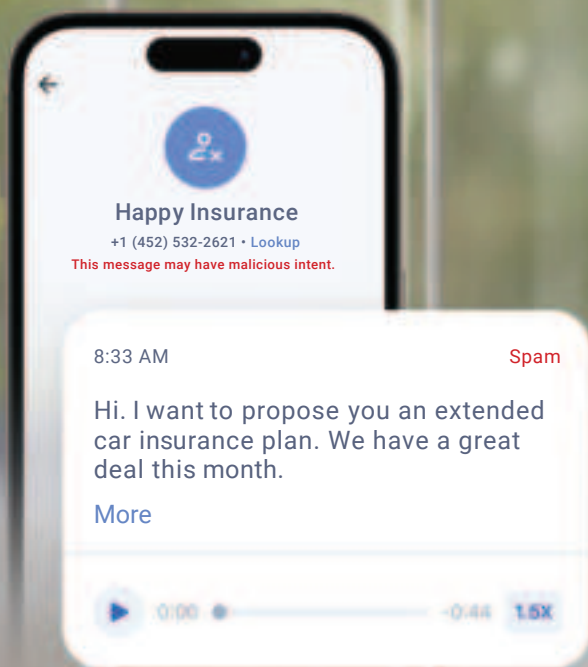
Happy Insurance

+1 (452) 532-2621 • Lookup

This message may have malicious intent.

8:33 AM

Spam

Hi. I want to propose you an extended car insurance plan. We have a great deal this month.

More

0:00

-0:44

1.5X